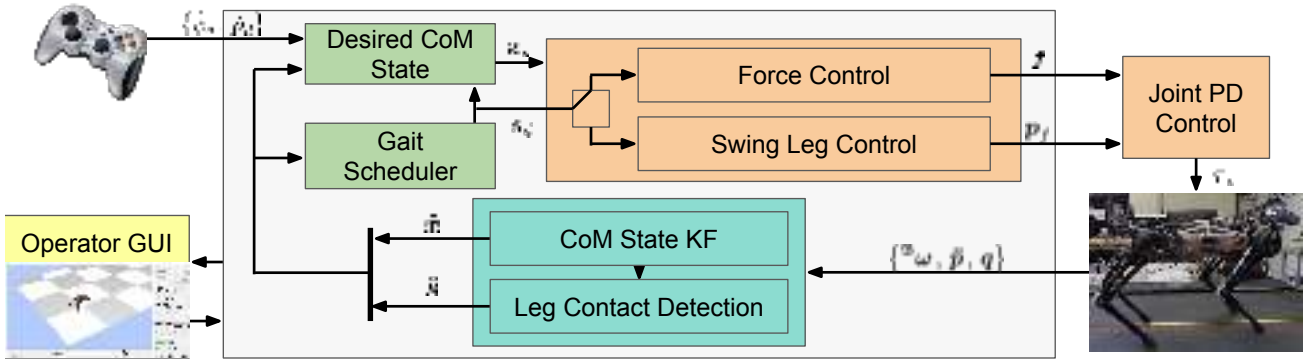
$\{\dot{v}_d, \dot{\psi}_d\}$

Desired CoM State

$x_d$

Force Control

$f$

Joint PD Control

Gait Scheduler

$s_\phi$

Swing Leg Control

$p_f$

$\tau_{c}$

Operator GUI

$\hat{x}$

CoM State KF

$\{^{B}\omega, \ddot{p}, q\}$

$\hat{s}$

Leg Contact Detection